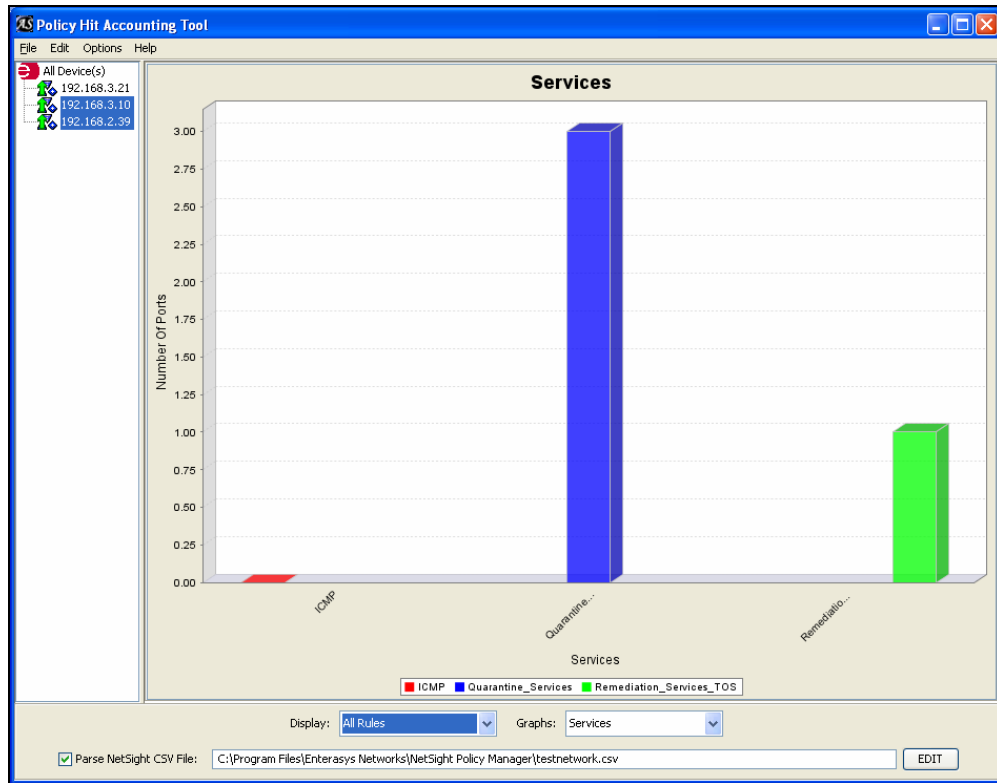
Policy Hit Accounting Tool

File Edit Options Help

All Device(s)
192.168.3.21
192.168.3.10
192.168.2.39

Services

3.00
2.75
2.50
2.25
2.00
1.75
1.50
1.25
1.00
0.75
0.50
0.25
0.00

Number Of Ports

ICMP
Quarantine...
Remediatio...

Services

ICMP Quarantine_Services Remediation_Services_TOS

Display: All Rules
Graphs: Services

Parse NetSight CSV File: C:\Program Files\Enterasys Networks\NetSight Policy Manager\testnetwork.csv
EDIT